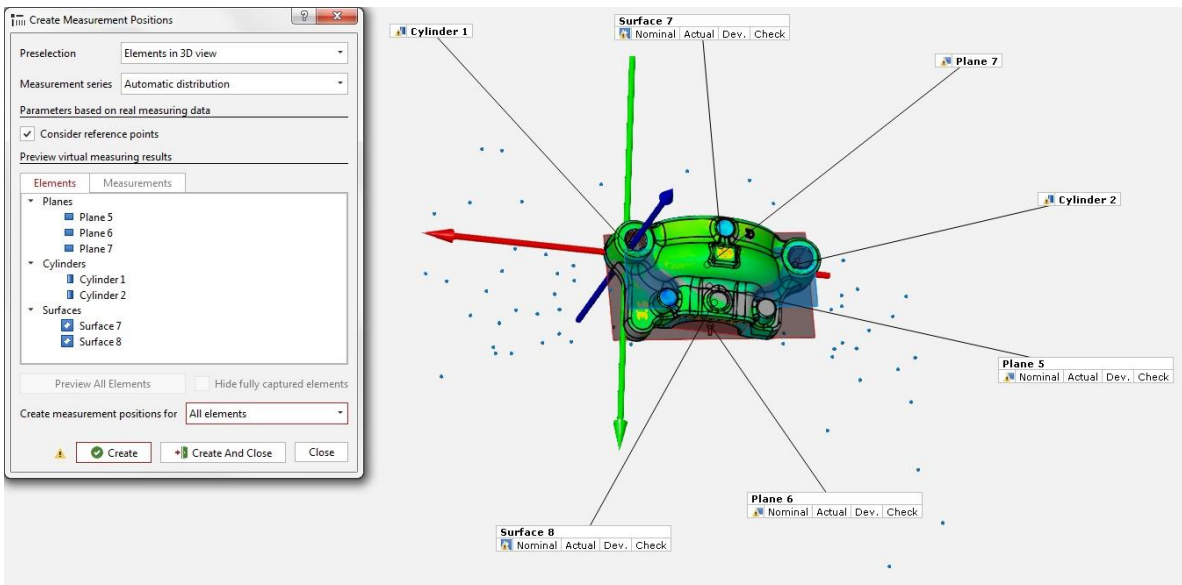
Create Measurement Positions

Preselection | Elements in 3D view
Measurement series | Automatic distribution

Parameters based on real measuring data

Consider reference points

Preview virtual measuring results

Elements | Measurements

Planes
Plane 5
Plane 6
Plane 7
Cylinders
Cylinder 1
Cylinder 2
Surfaces
Surface 7
Surface 8

Preview All Elements
Hide fully captured elements

Create measurement positions for | All elements

Create
Create And Close
Close

Cylinder 1

Surface 7
Nominal | Actual | Dev. | Check

Plane 7

Cylinder 2

Plane 5
Nominal | Actual | Dev. | Check

Plane 6
Nominal | Actual | Dev. | Check

Surface 8
Nominal | Actual | Dev. | Check